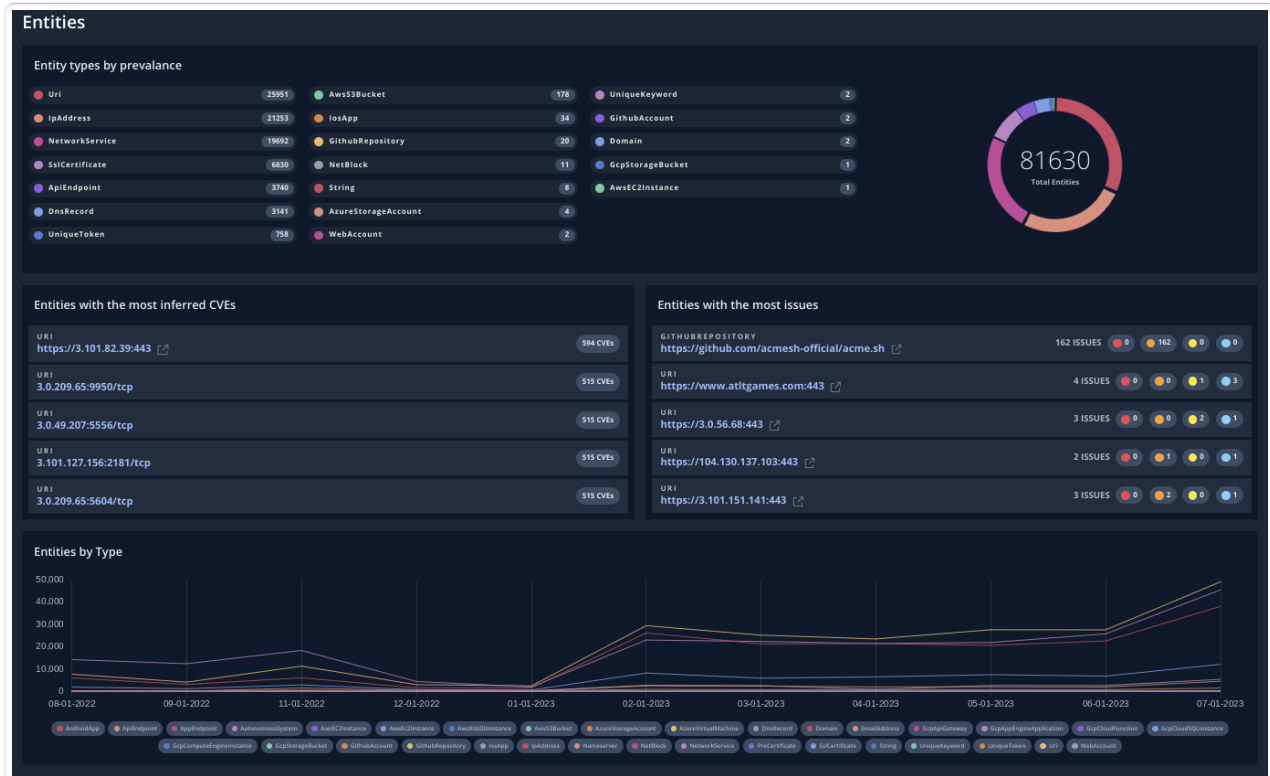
Entities

Entity types by prevalance

| | | | | | |
|---|---|---|---|---|---|
| Uri | 25951 | AwsS3Bucket | 178 | UniqueKeyword | 2 |
| IpAddress | 21253 | IosApp | 34 | GithubAccount | 2 |
| NetworkService | 19692 | GithubRepository | 20 | Domain | 2 |
| SslCertificate | 6830 | NetBlock | 11 | GcpStorageBucket | 1 |
| ApiEndpoint | 3740 | String | 8 | AwsEC2Instance | 1 |
| DnsRecord | 3141 | AzureStorageAccount | 4 | | |
| UniqueToken | 758 | WebAccount | 2 | | |

81630
Total Entities

Entities with the most inferred CVEs

URI
https://3.101.82.39:443
594 CVEs

URI
3.0.209.65:9950/tcp
515 CVEs

URI
3.0.49.207:5556/tcp
515 CVEs

URI
3.101.127.156:2181/tcp
515 CVEs

URI
3.0.209.65:5604/tcp
515 CVEs

Entities with the most issues

GITHUBREPOSITORY
https://github.com/acmesh-official/acme.sh
162 ISSUES 0 162 0 0

URI
https://www.atltgames.com:443
4 ISSUES 0 0 1 3

URI
https://3.0.56.68:443
3 ISSUES 0 0 2 1

URI
https://104.130.137.103:443
2 ISSUES 0 1 0 1

URI
https://3.101.151.141:443
3 ISSUES 0 2 0 1

Entities by Type

50,000
40,000
30,000
20,000
10,000
0

08-01-2022 09-01-2022 11-01-2022 12-01-2022 01-01-2023 02-01-2023 03-01-2023 04-01-2023 05-01-2023 06-01-2023 07-01-2023

AndroidApp ApiEndpoint AppEndpoint AutonomousSystem AwsEC2Instance AwsEc2Instance AwsRdsDbInstance AwsS3Bucket AzureStorageAccount AzureVirtualMachine DnsRecord Domain EmailAddress GcpApiGateway GcpAppEngineApplication GcpCloudFunction GcpCloudSQLInstance GcpComputeEngineInstance GcpStorageBucket GithubAccount GithubRepository IosApp IpAddress Nameserver NetBlock NetworkService PreCertificate SslCertificate String UniqueKeyword UniqueToken Uri WebAccount